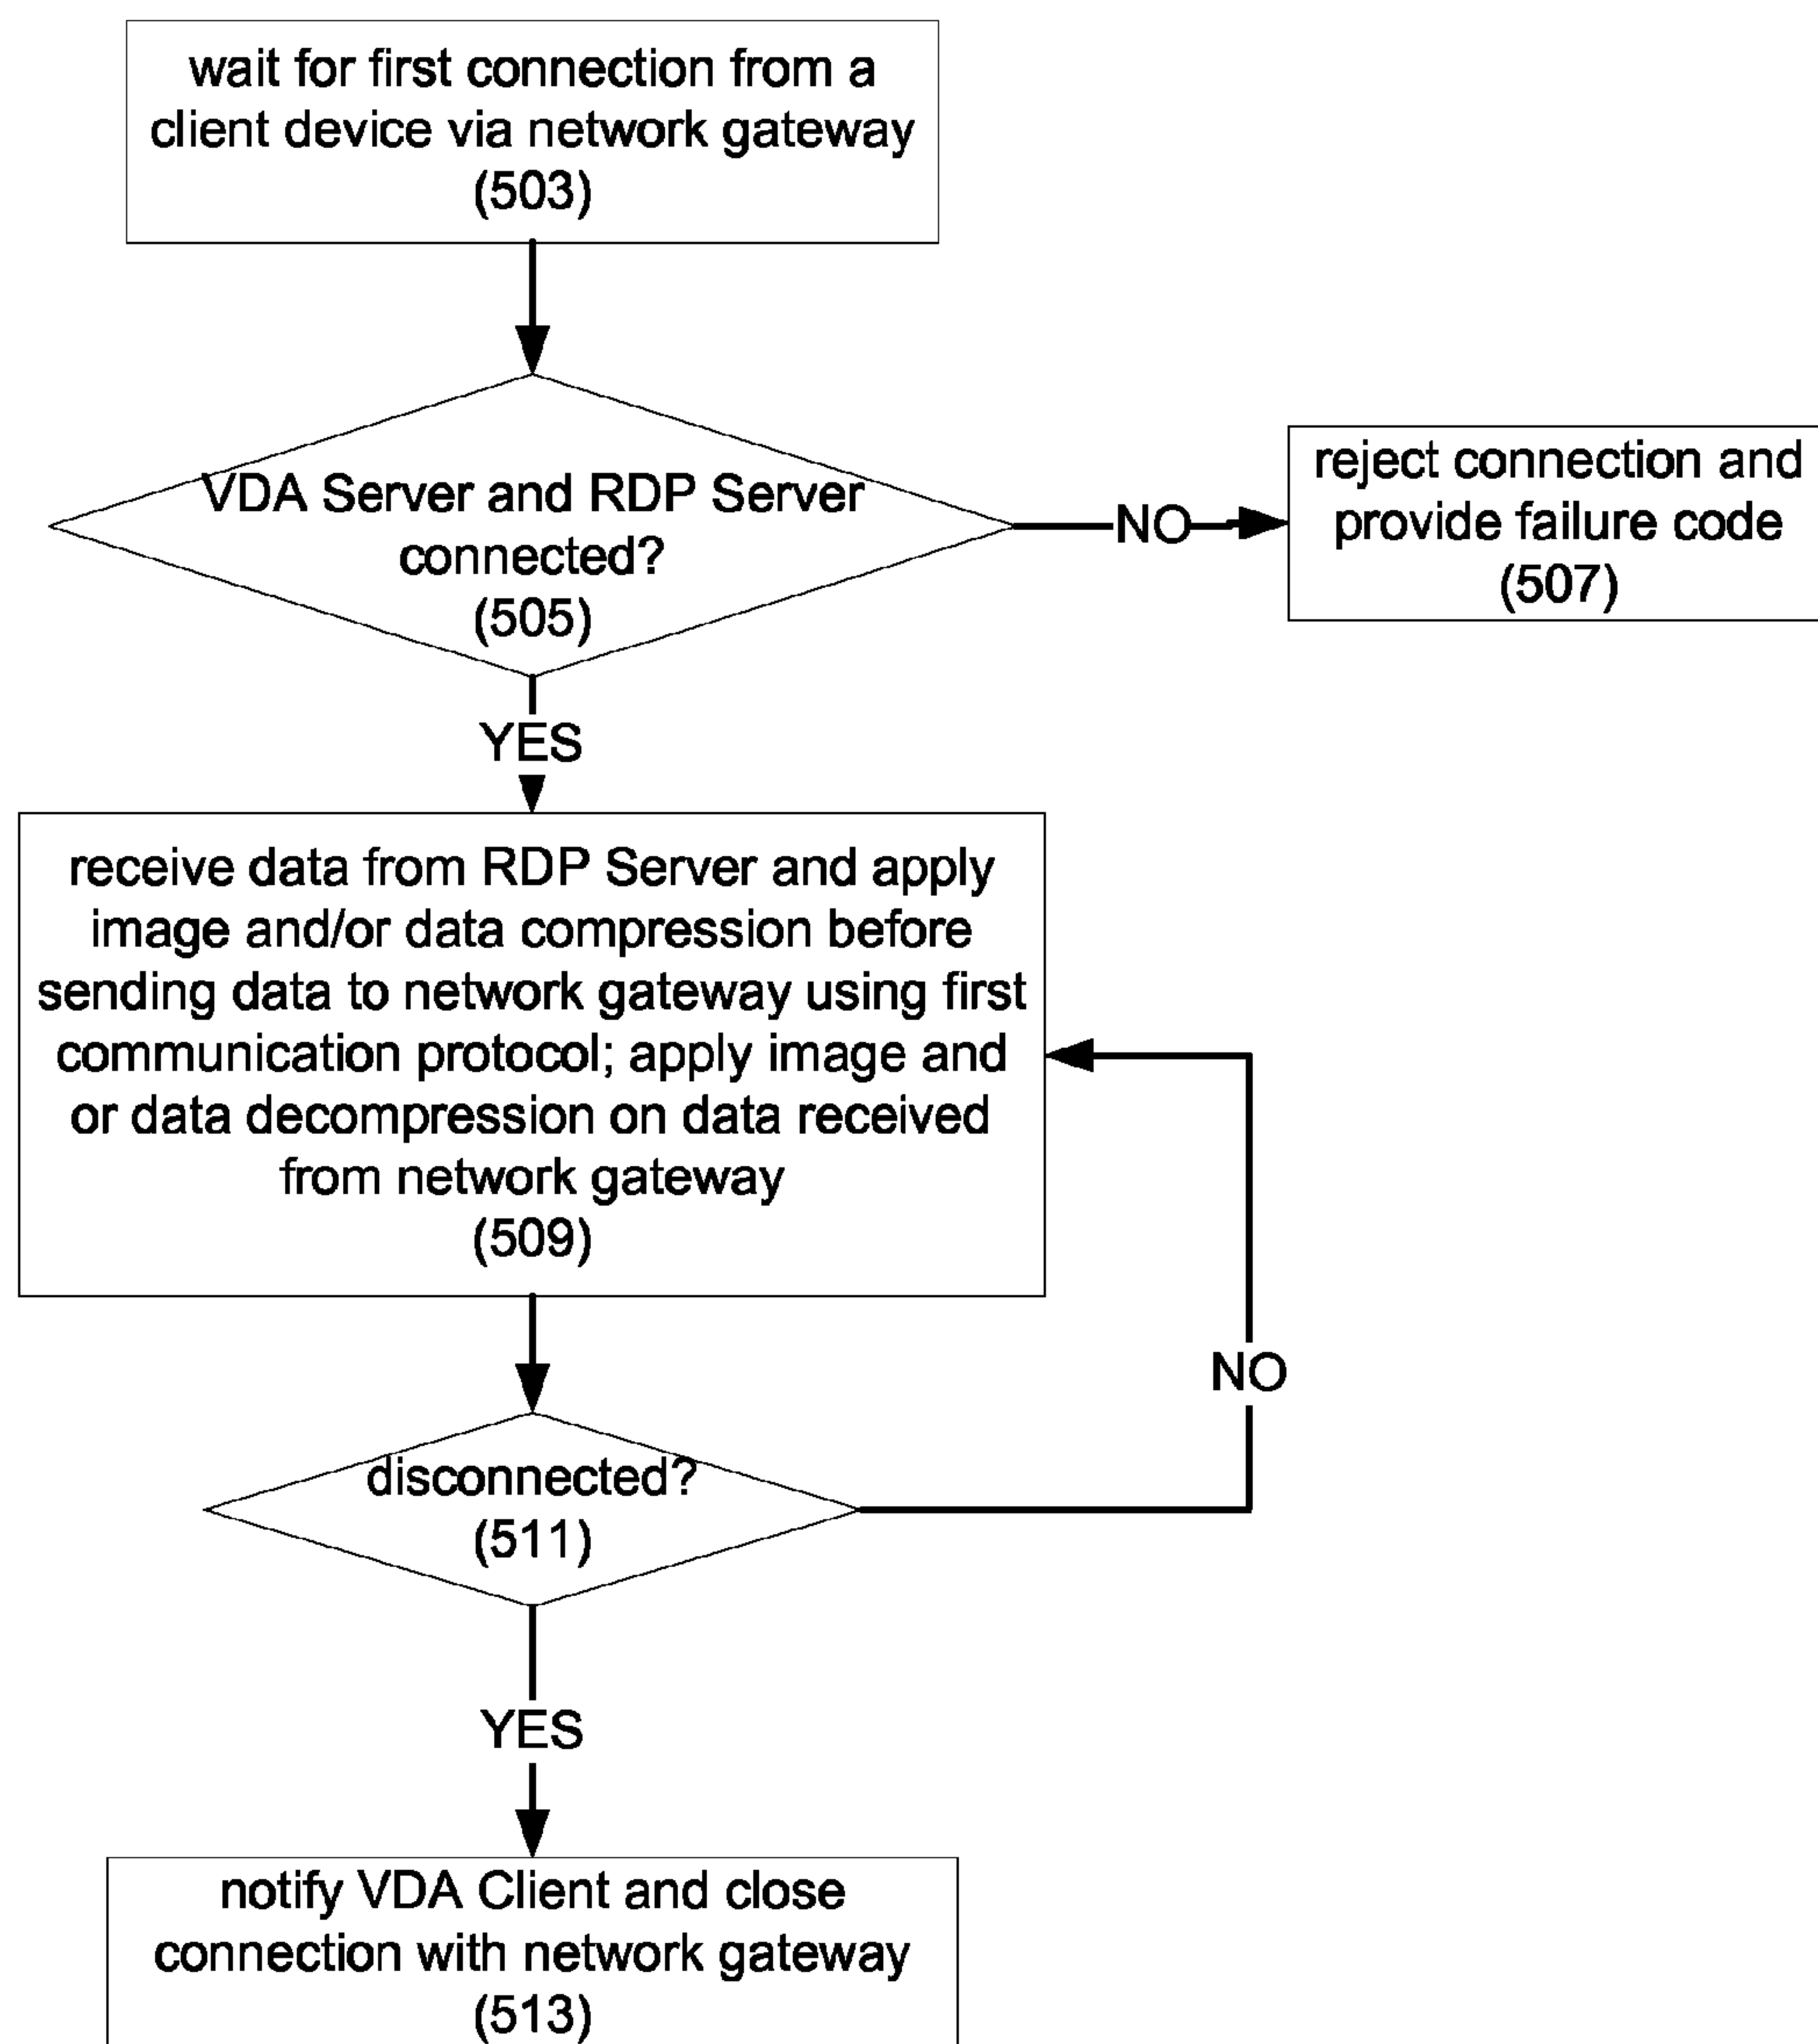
wait for first connection from a client device via network gateway (503)

VDA Server and RDP Server connected? (505)

NO

reject connection and provide failure code (507)

YES

receive data from RDP Server and apply image and/or data compression before sending data to network gateway using first communication protocol; apply image and or data decompression on data received from network gateway (509)

NO

disconnected? (511)

YES

notify VDA Client and close connection with network gateway (513)